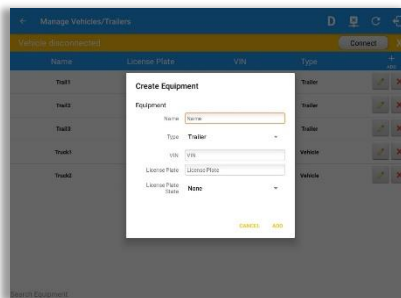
Manage Vehicles/Trailers

D

Vehicle disconnected

Connect

| Name | License Plate | VIN | Type |
|---|---|---|---|
| Trail1 | | | Trailer |
| Trail2 | | | Trailer |
| Trail3 | | | Trailer |
| Truck1 | | | Vehicle |
| Truck2 | | | Vehicle |

Create Equipment

Equipment

Name Name

Type Trailer

VIN VIN

License Plate License Plate

License Plate State None

CANCEL ADD

Search Equipment